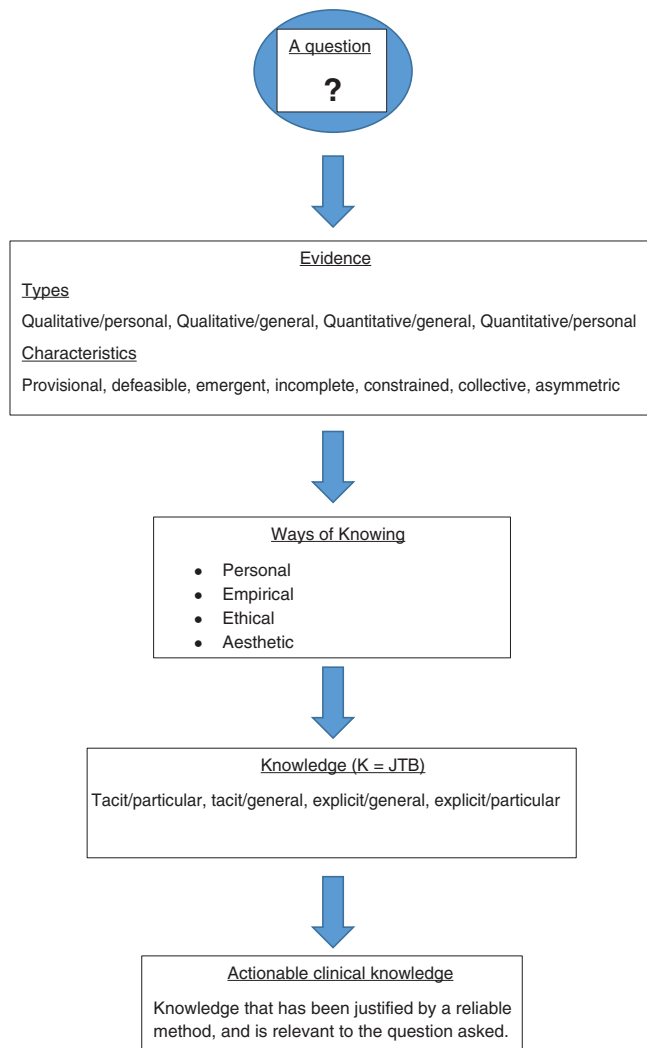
A question

?

Evidence

Types

Qualitative/personal, Qualitative/general, Quantitative/general, Quantitative/personal

Characteristics

Provisional, defeasible, emergent, incomplete, constrained, collective, asymmetric

Ways of Knowing

- Personal
- Empirical
- Ethical
- Aesthetic

Knowledge (K = JTB)

Tacit/particular, tacit/general, explicit/general, explicit/particular

Actionable clinical knowledge

Knowledge that has been justified by a reliable method, and is relevant to the question asked.